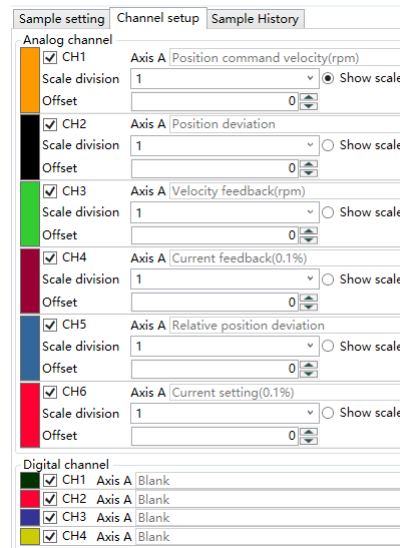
Sample setting | Channel setup | Sample History

Analog channel
CH1 Axis A Position command velocity(rpm)
Scale division 1 Show scale
Offset 0

CH2 Axis A Position deviation
Scale division 1 Show scale
Offset 0

CH3 Axis A Velocity feedback(rpm)
Scale division 1 Show scale
Offset 0

CH4 Axis A Current feedback(0.1%)
Scale division 1 Show scale
Offset 0

CH5 Axis A Relative position deviation
Scale division 1 Show scale
Offset 0

CH6 Axis A Current setting(0.1%)
Scale division 1 Show scale
Offset 0

Digital channel
CH1 Axis A Blank
CH2 Axis A Blank
CH3 Axis A Blank
CH4 Axis A Blank